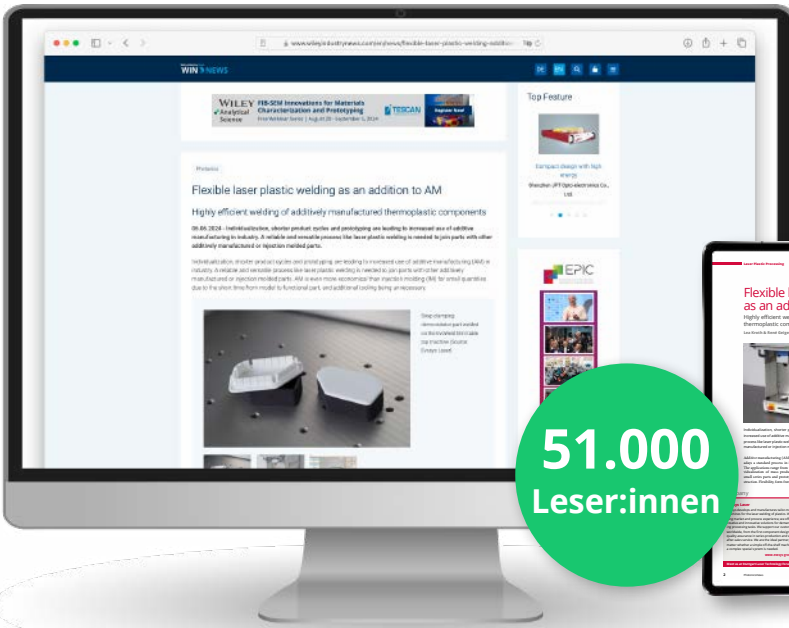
www.wileyindustrynews.com/en/news/flexible-laser-plastic-welding-addition

WIN NEWS

WILEY Analytical Science
FIB-SEM Innovations for Materials Characterization and Prototyping
TESCAN
Register Now!

Top Feature

Compact design with high energy
Shenzhen JPT Opto-electronics Co., Ltd

Photonics

Flexible laser plastic welding as an addition to AM

Highly efficient welding of additively manufactured thermoplastic components

06.06.2024 - Individualization, shorter product cycles and prototyping are leading to increased use of additive manufacturing in industry. A reliable and versatile process like laser plastic welding is needed to join parts with other additively manufactured or injection molded parts.

Individualization, shorter product cycles and prototyping are leading to increased use of additive manufacturing (AM) in industry. A reliable and versatile process like laser plastic welding is needed to join parts with other additively manufactured or injection molded parts. AM is even more economical than injection molding (IM) for small quantities due to the short time from model to functional part, and additional tooling being unnecessary.

Deep drawing demonstrator part welded on the insulated limit table top machine (Source: Evosys Laser)

EPIC

Flexible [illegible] as an ad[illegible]

Highly efficient we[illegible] thermoplastic con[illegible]

51.000 Leser:innen